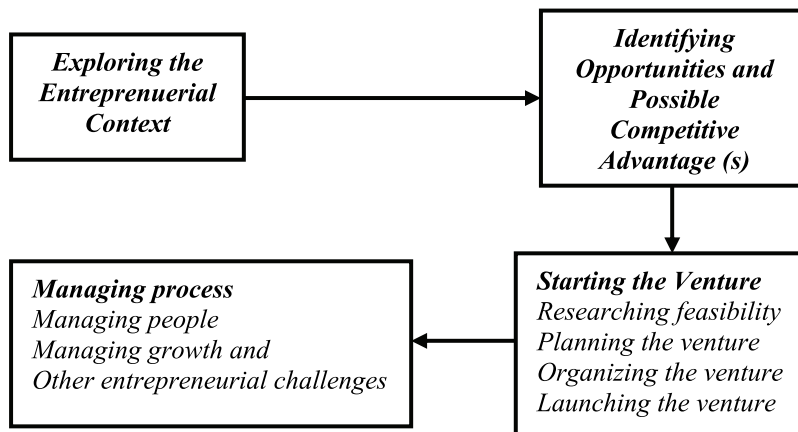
Exploring the Entrepreneurial Context

Identifying Opportunities and Possible Competitive Advantage (s)

Starting the Venture
Researching feasibility
Planning the venture
Organizing the venture
Launching the venture

Managing process
Managing people
Managing growth and
Other entrepreneurial challenges